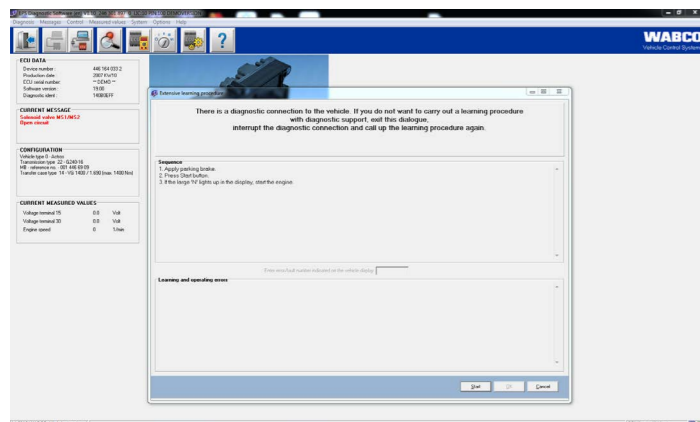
Diagnosis Messages Control Measured values System Options Help

WABCO
Vehicle Control Systems

ECU DATA
Device number: 446 164 033 2
Production date: 2007 KW10
ECU serial number: ~ DEMO ~
Software version: 19.00
Diagnostic ident: 14080EFF

CURRENT MESSAGE
Solenoid valve MS1/MS2
Open circuit

CONFIGURATION
Vehicle type 0 - Actros
Transmission type 22 - G240-16
MB - reference no.: 001 446 69 09
Transfer case type 14 - VG 1400 / 1.600 (max. 1400 Nm)

CURRENT MEASURED VALUES
Voltage terminal 15 0.0 Volt
Voltage terminal 30 0.0 Volt
Engine speed 0 1/min

Extensive learning procedure

There is a diagnostic connection to the vehicle. If you do not want to carry out a learning procedure with diagnostic support, exit this dialogue, interrupt the diagnostic connection and call up the learning procedure again.

Sequence
1. Apply parking brake.
2. Press Start button.
3. If the large 'N' lights up in the display, start the engine.

Enter max/half number indicated on the vehicle display

Learning and operating errors

Start OK Cancel